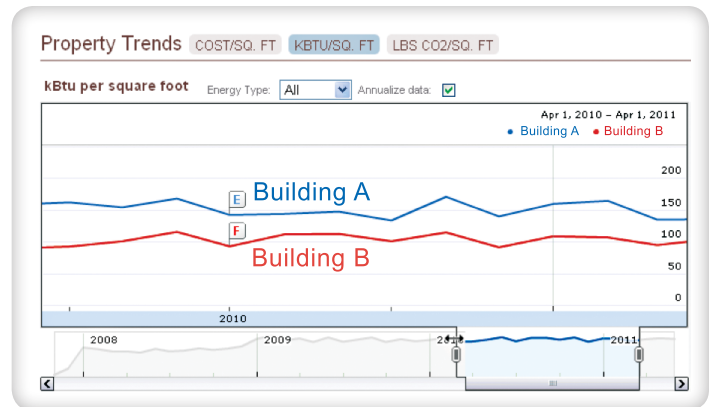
Property Trends COST/SQ. FT KBTU/SQ. FT LBS CO2/SQ. FT

kBtu per square foot

Energy Type: All

Annualize data:

Apr 1, 2010 – Apr 1, 2011

• Building A • Building B

200

150

100

50

0

E

Building A

F

Building B

2010

2008

2009

201

2011